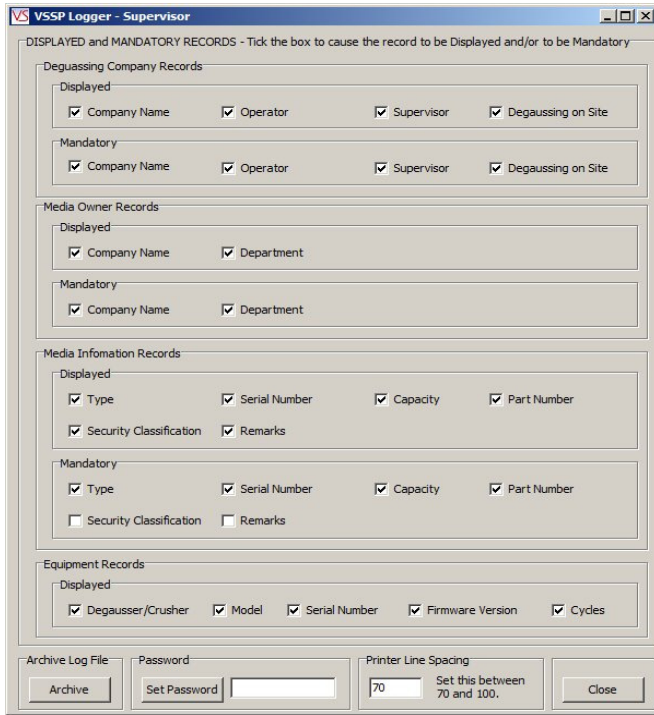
VS VSSP Logger - Supervisor

DISPLAYED and MANDATORY RECORDS - Tick the box to cause the record to be Displayed and/or to be Mandatory

Deguassing Company Records

Displayed

☑ Company Name ☑ Operator ☑ Supervisor ☑ Degaussing on Site

Mandatory

☑ Company Name ☑ Operator ☑ Supervisor ☑ Degaussing on Site

Media Owner Records

Displayed

☑ Company Name ☑ Department

Mandatory

☑ Company Name ☑ Department

Media Infomation Records

Displayed

☑ Type ☑ Serial Number ☑ Capacity ☑ Part Number

☑ Security Classification ☑ Remarks

Mandatory

☑ Type ☑ Serial Number ☑ Capacity ☑ Part Number

☐ Security Classification ☐ Remarks

Equipment Records

Displayed

☑ Degausser/Crusher ☑ Model ☑ Serial Number ☑ Firmware Version ☑ Cycles

Archive Log File

Archive

Password

Set Password

Printer Line Spacing

70

Set this between 70 and 100.

Close